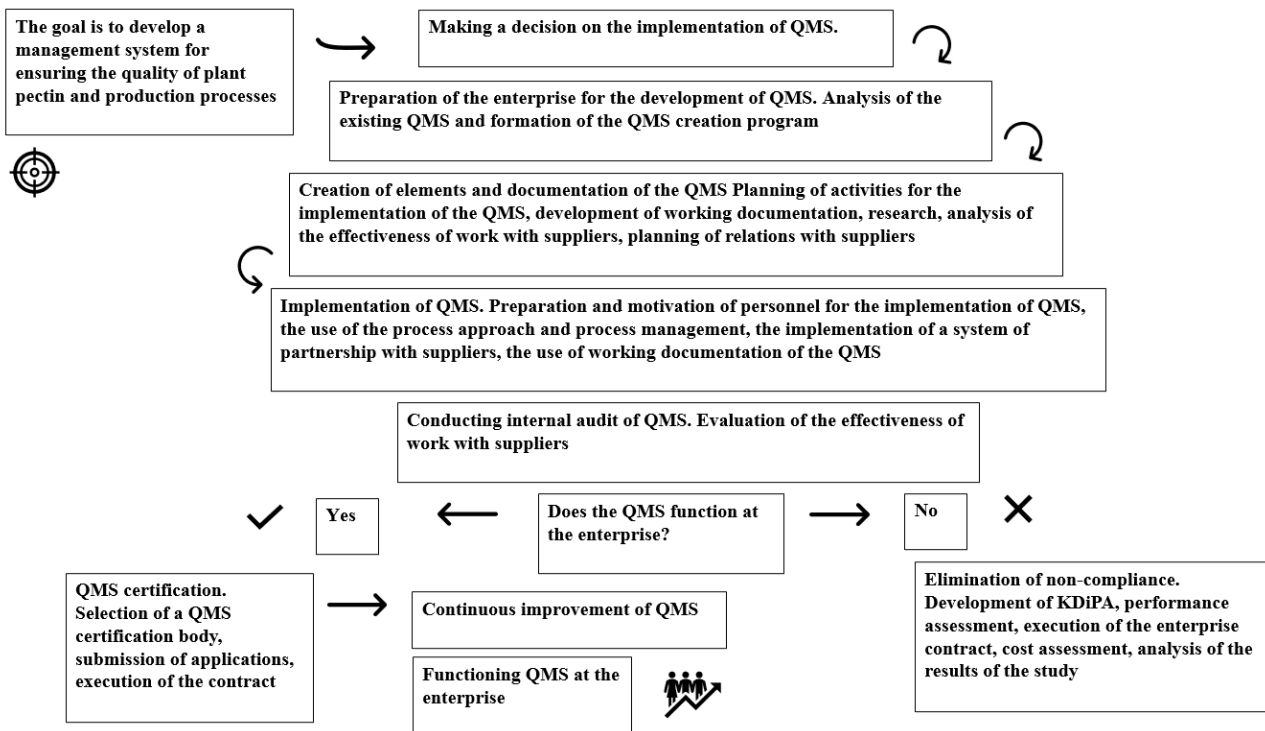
The goal is to develop a management system for ensuring the quality of plant pectin and production processes

Making a decision on the implementation of QMS.

Preparation of the enterprise for the development of QMS. Analysis of the existing QMS and formation of the QMS creation program

Creation of elements and documentation of the QMS Planning of activities for the implementation of the QMS, development of working documentation, research, analysis of the effectiveness of work with suppliers, planning of relations with suppliers

Implementation of QMS. Preparation and motivation of personnel for the implementation of QMS, the use of the process approach and process management, the implementation of a system of partnership with suppliers, the use of working documentation of the QMS

Conducting internal audit of QMS. Evaluation of the effectiveness of work with suppliers

Yes

Does the QMS function at the enterprise?

No

QMS certification. Selection of a QMS certification body, submission of applications, execution of the contract

Continuous improvement of QMS

Functioning QMS at the enterprise

Elimination of non-compliance. Development of KDiPA, performance assessment, execution of the enterprise contract, cost assessment, analysis of the results of the study